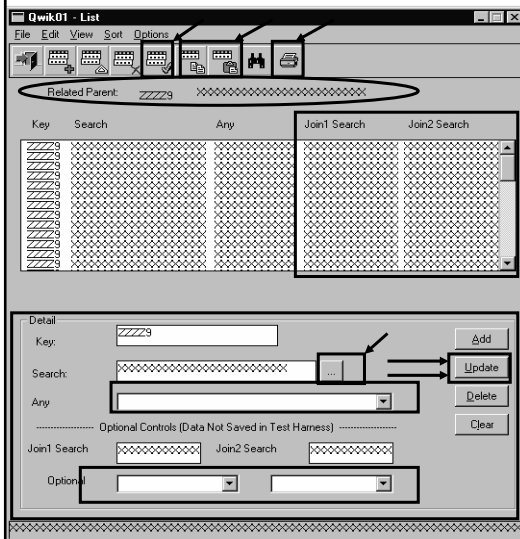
Qwik01 - List

File Edit View Sort Options

Related Parent: ZZZZ9 XXXXXXXXXXXXXXXXXXXXXXXX

| Key | Search | Any | Join1 Search | Join2 Search |
|---|---|---|---|---|
| ZZZZ9 | XXXXXXXXXXXX | XXXXXXXXXXXX | XXXXXXXXXXXX | XXXXXXXXXXXX |
| ZZZZ9 | XXXXXXXXXXXX | XXXXXXXXXXXX | XXXXXXXXXXXX | XXXXXXXXXXXX |
| ZZZZ9 | XXXXXXXXXXXX | XXXXXXXXXXXX | XXXXXXXXXXXX | XXXXXXXXXXXX |
| ZZZZ9 | XXXXXXXXXXXX | XXXXXXXXXXXX | XXXXXXXXXXXX | XXXXXXXXXXXX |
| ZZZZ9 | XXXXXXXXXXXX | XXXXXXXXXXXX | XXXXXXXXXXXX | XXXXXXXXXXXX |
| ZZZZ9 | XXXXXXXXXXXX | XXXXXXXXXXXX | XXXXXXXXXXXX | XXXXXXXXXXXX |
| ZZZZ9 | XXXXXXXXXXXX | XXXXXXXXXXXX | XXXXXXXXXXXX | XXXXXXXXXXXX |
| ZZZZ9 | XXXXXXXXXXXX | XXXXXXXXXXXX | XXXXXXXXXXXX | XXXXXXXXXXXX |
| ZZZZ9 | XXXXXXXXXXXX | XXXXXXXXXXXX | XXXXXXXXXXXX | XXXXXXXXXXXX |
| ZZZZ9 | XXXXXXXXXXXX | XXXXXXXXXXXX | XXXXXXXXXXXX | XXXXXXXXXXXX |
| ZZZZ9 | XXXXXXXXXXXX | XXXXXXXXXXXX | XXXXXXXXXXXX | XXXXXXXXXXXX |
| ZZZZ9 | XXXXXXXXXXXX | XXXXXXXXXXXX | XXXXXXXXXXXX | XXXXXXXXXXXX |
| ZZZZ9 | XXXXXXXXXXXX | XXXXXXXXXXXX | XXXXXXXXXXXX | XXXXXXXXXXXX |

Detail

Key: ZZZZ9

Search: XXXXXXXXXXXXXXXXXXXXXXXX ...

Any

Optional Controls (Data Not Saved in Test Harness)

Join1 Search XXXXXXXXXX Join2 Search XXXXXXXXXX

Optional

Add

Update

Delete

Clear

XXXXXXXXXXXXXXXXXXXXXXXXXXXXXXXXXXXXXXXXXXXXXXXX